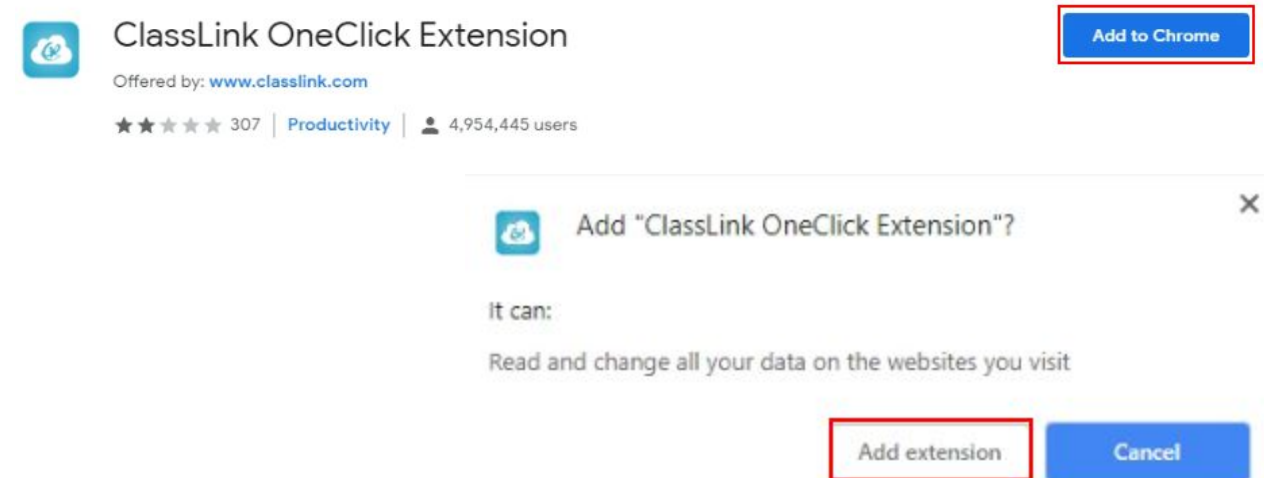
ClassLink OneClick Extension

Add to Chrome

Offered by: www.classlink.com

★★★★★ 307 | Productivity | 4,954,445 users

Add "ClassLink OneClick Extension"?

×

It can:

Read and change all your data on the websites you visit

Add extension

Cancel